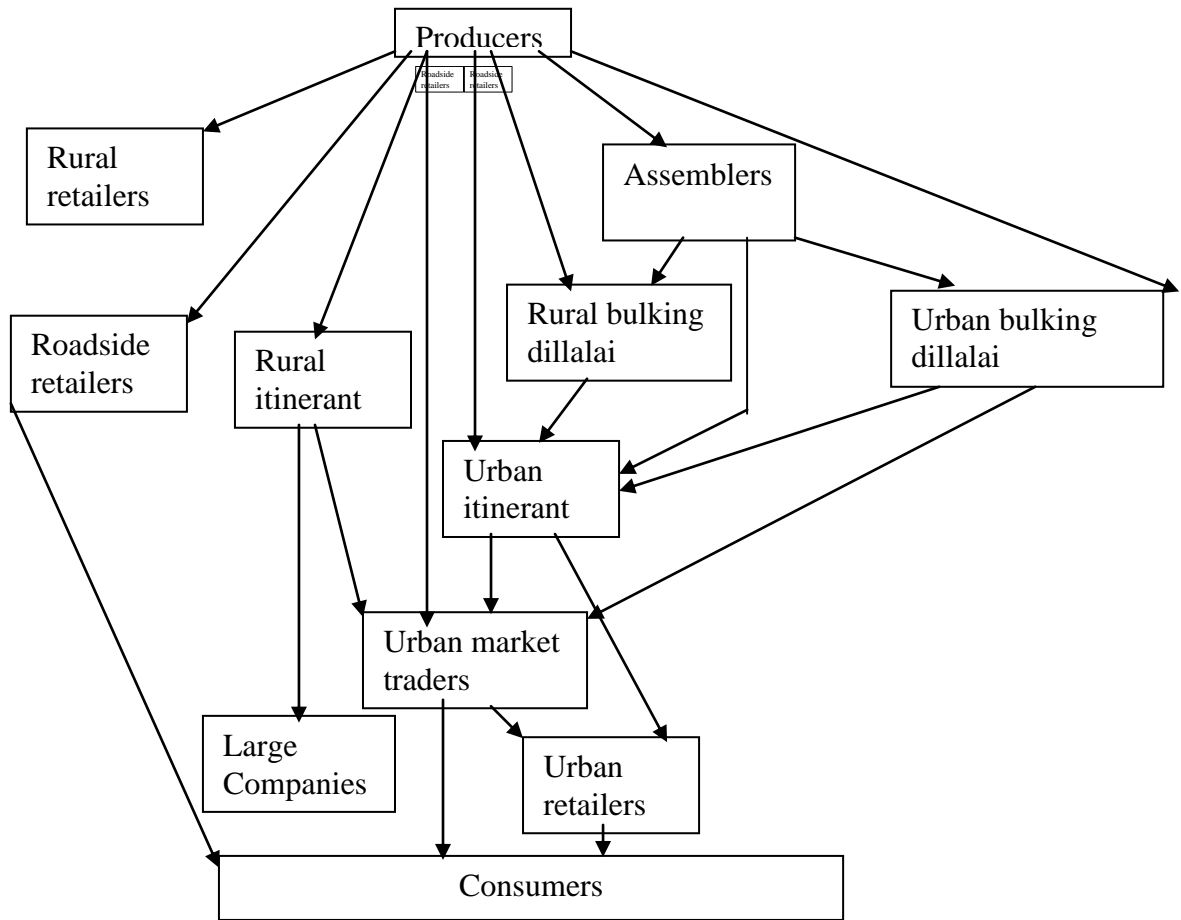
Producers

Roadside retailers

Roadside retailers

Rural retailers

Assemblers

Rural bulking dillalai

Urban bulking dillalai

Roadside retailers

Rural itinerant

Urban itinerant

Urban market traders

Large Companies

Urban retailers

Consumers